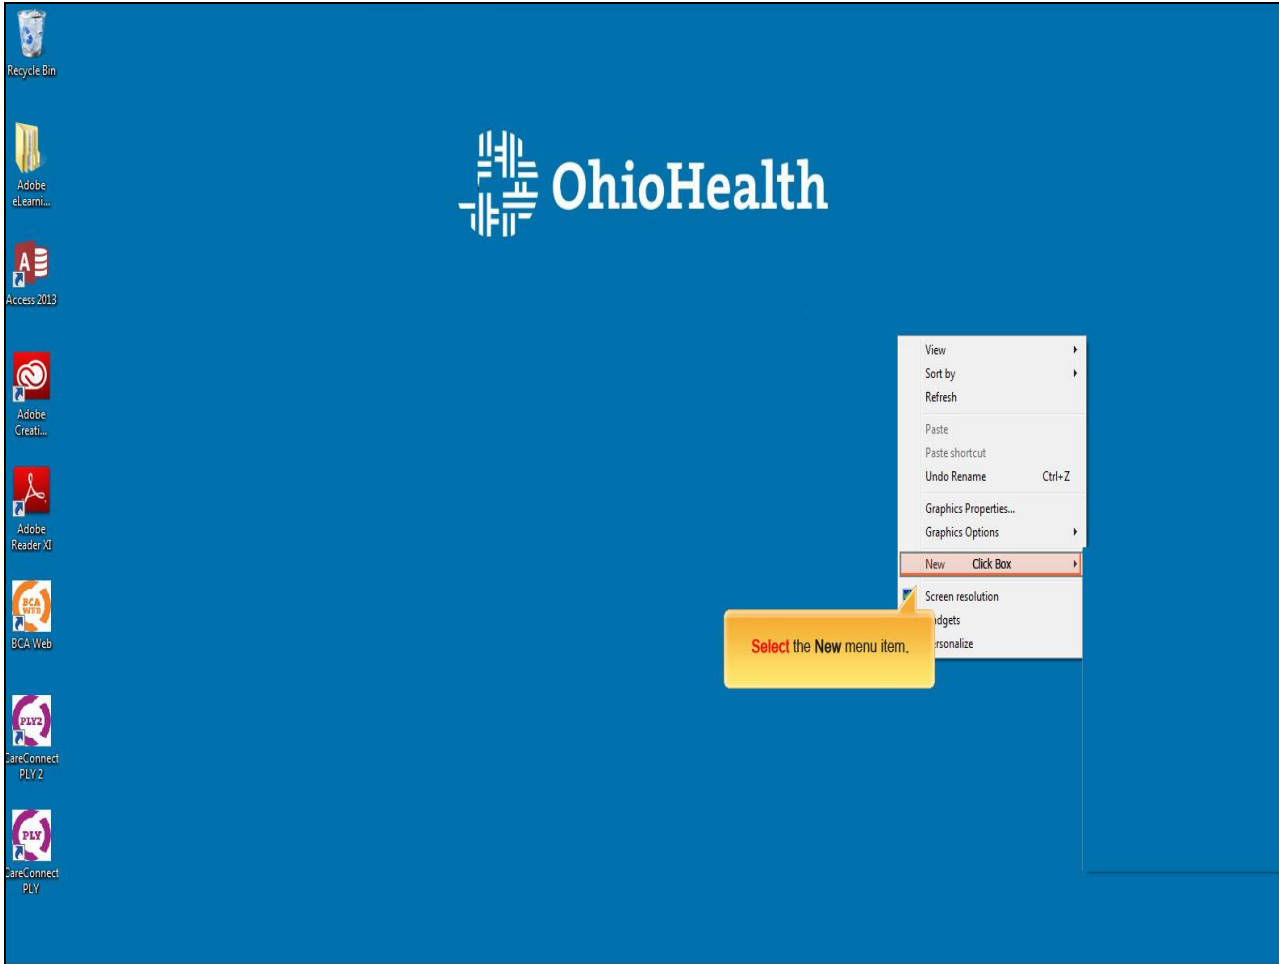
Recycle Bin

Adobe eLearni...

Access 2013

Adobe Creati...

Adobe Reader XI

BCA WEB

BCA Web

PLY2

CareConnect PLY 2

PLY

CareConnect PLY

OhioHealth

View
Sort by
Refresh
Paste
Paste shortcut
Undo Rename Ctrl+Z
Graphics Properties...
Graphics Options
New Click Box
Screen resolution
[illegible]dgets
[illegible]rsonalize

Select the New menu item.